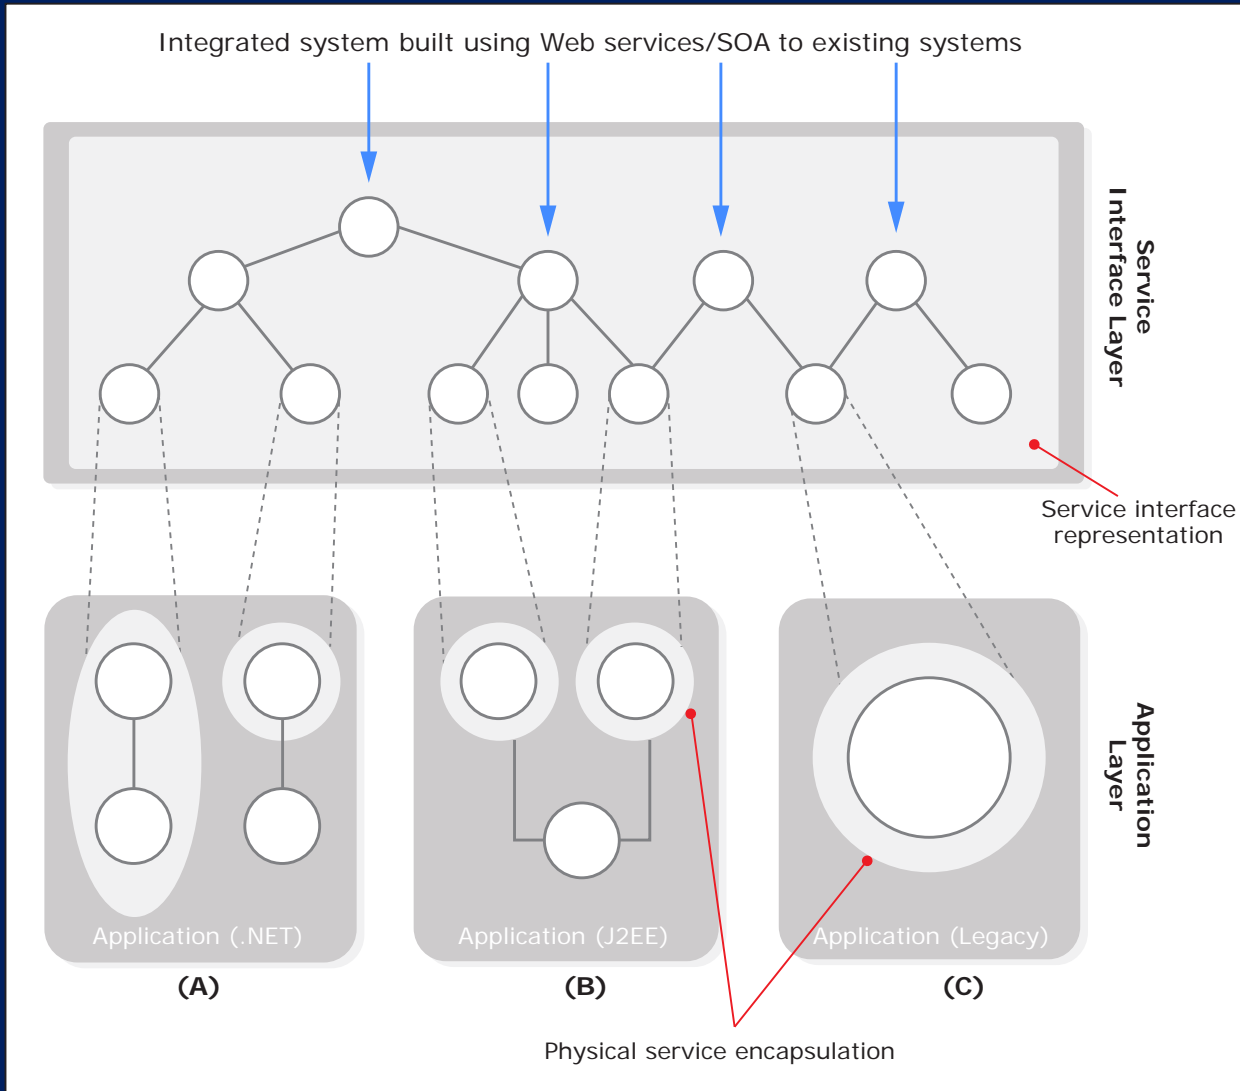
Integrated system built using Web services/SOA to existing systems

Service Interface Layer

Service interface representation

Application Layer

Application (.NET)

Application (J2EE)

Application (Legacy)

(A)

(B)

(C)

Physical service encapsulation